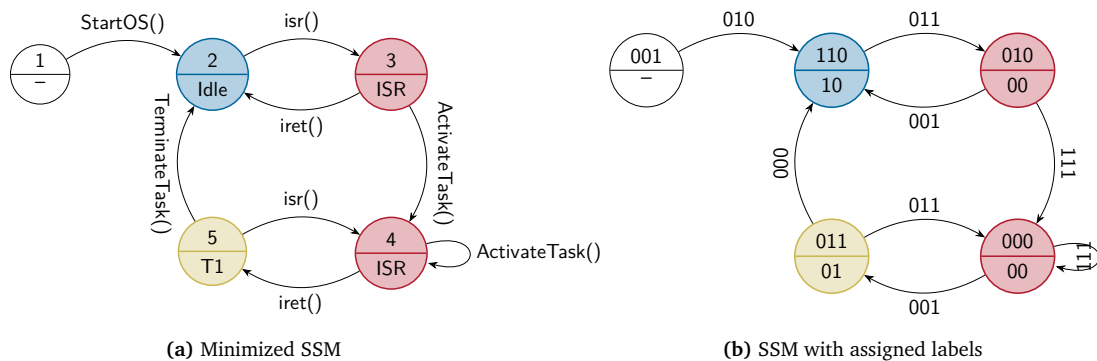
StartOS()

1
–

2
Idle

isr()

3
ISR

iret()

TerminateTask()

ActivateTask()

isr()

5
T1

4
ISR

ActivateTask()

iret()

**(a)** Minimized SSM

010

001
–

110
10

011

010
00

001

000

111

011

011
01

000
00

111

001

**(b)** SSM with assigned labels